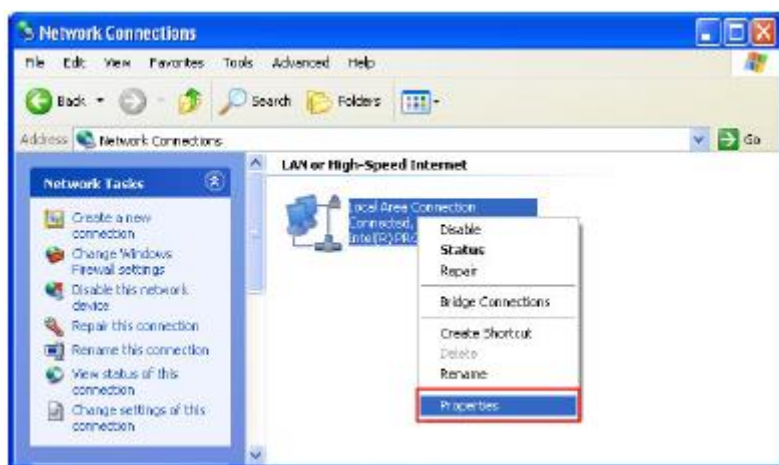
Network Connections

File Edit View Favorites Tools Advanced Help

Back Search Folders

Address Network Connections Go

Network Tasks

Create a new connection

Change Windows Firewall settings

Disable this network device

Repair this connection

Rename this connection

View status of this connection

Change settings of this connection

LAN or High-Speed Internet

Local Area Connection
Connected,
Intel(R) PRO

Disable
Status
Repair
Bridge Connections
Create Shortcut
Delete
Rename
Properties